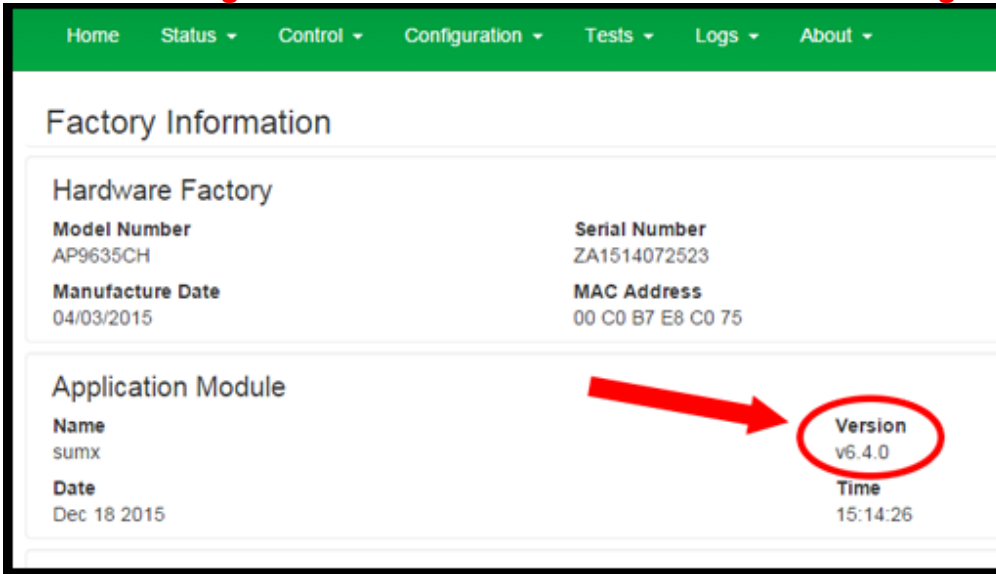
Home Status Control Configuration Tests Logs About

Factory Information

Hardware Factory

Model Number
AP9635CH

Serial Number
ZA1514072523

Manufacture Date
04/03/2015

MAC Address
00 C0 B7 E8 C0 75

Application Module

Name
sumx

Version
v6.4.0

Date
Dec 18 2015

Time
15:14:26